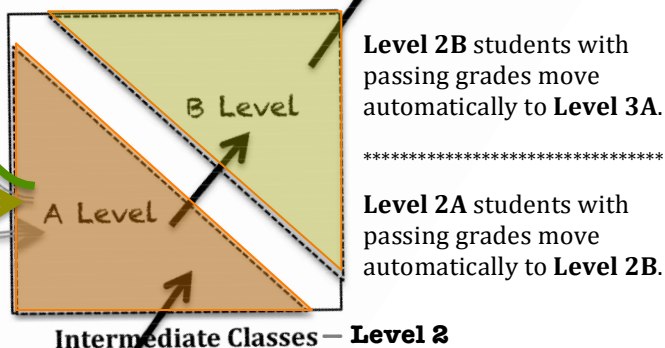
B Level

A Level

Level 2B students with passing grades move automatically to Level 3A.

********************************

Level 2A students with passing grades move automatically to Level 2B.

Intermediate Classes — Level 2